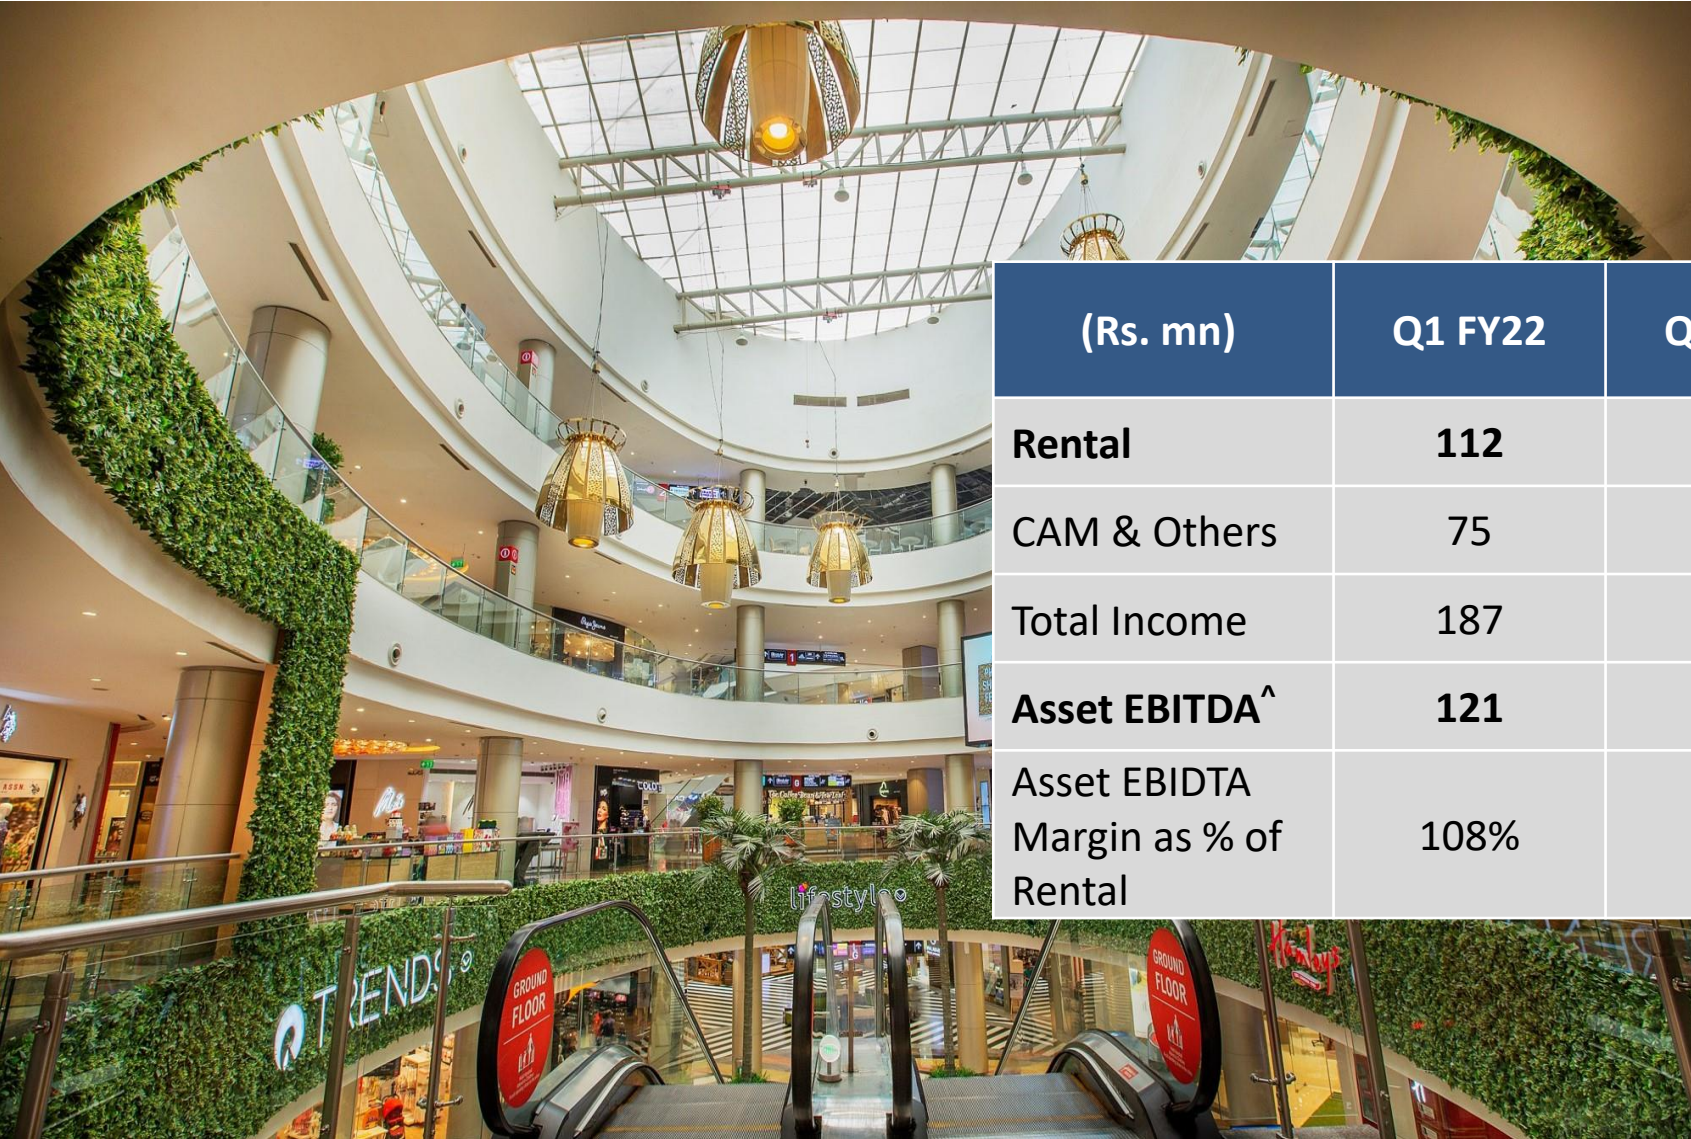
| (Rs. mn) | Q1 FY22 | Q |
|---|---|---|
| **Rental** | **112** | |
| CAM & Others | 75 | |
| Total Income | 187 | |
| **Asset EBITDA^** | **121** | |
| Asset EBIDTA Margin as % of Rental | 108% | |

TRENDS

lifestyle

GROUND FLOOR

GROUND FLOOR

Hamleys